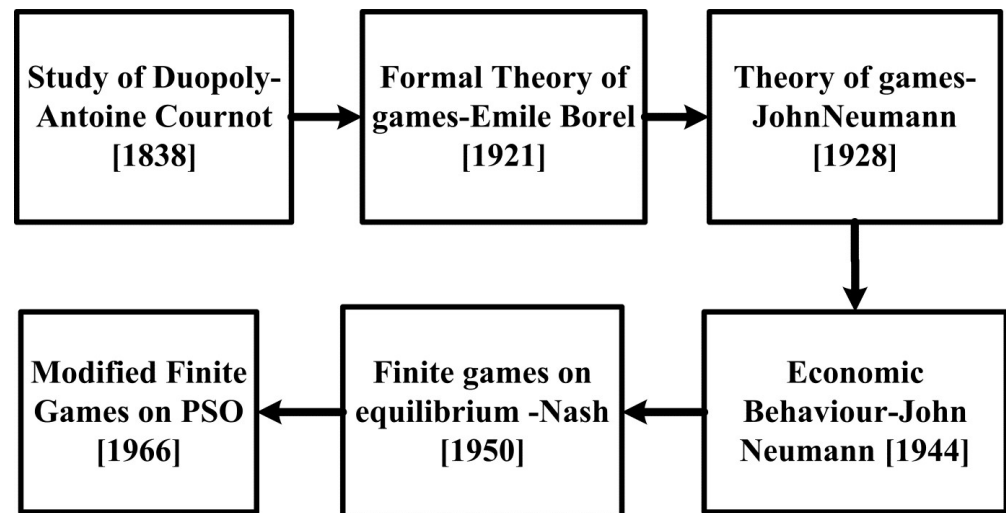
Study of Duopoly-Antoine Cournot [1838]

Formal Theory of games-Emile Borel [1921]

Theory of games-JohnNeumann [1928]

Economic Behaviour-John Neumann [1944]

Finite games on equilibrium -Nash [1950]

Modified Finite Games on PSO [1966]